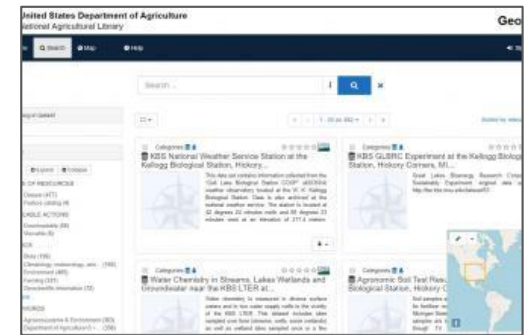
United States Department of Agriculture
National Agricultural Library

Geo

Search
Map
Help

Search ...

KBS National Weather Service Station at the Kellogg Biological Station, Hickory...

KBS GLBRC Experiment at the Kellogg Biological Station, Hickory Corners, MI...

Water Chemistry in Streams, Lakes Wetlands and Groundwater near the KBS LTER at...

Agronomic Soil Test Results... Biological Station, Hickory...

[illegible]